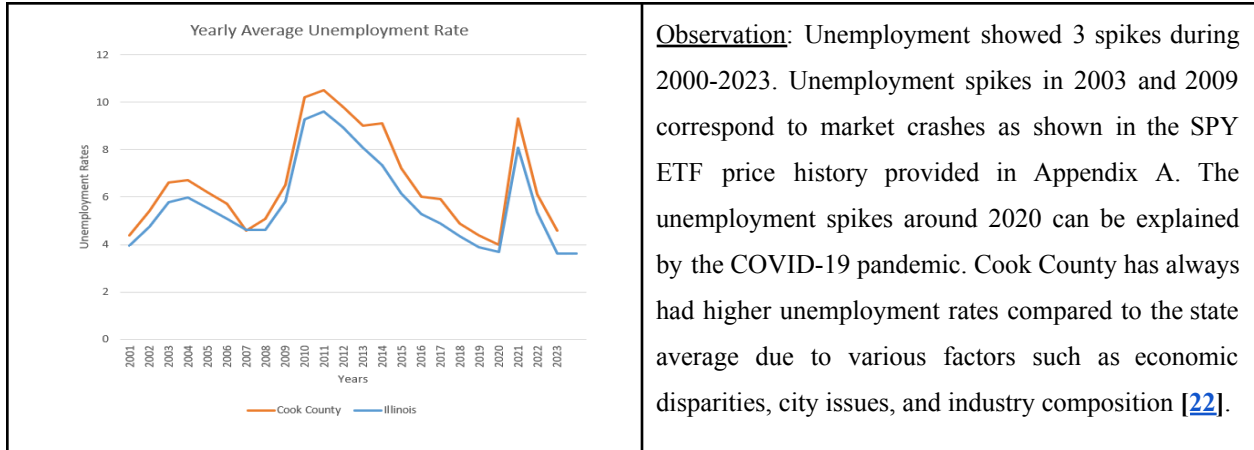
Yearly Average Unemployment Rate

12
10
8
6
4
2
0

Unemployment Rates

2001
2002
2003
2004
2005
2006
2007
2008
2009
2010
2011
2012
2013
2014
2015
2016
2017
2018
2019
2020
2021
2022
2023

Years

Cook County
Illinois

Observation: Unemployment showed 3 spikes during 2000-2023. Unemployment spikes in 2003 and 2009 correspond to market crashes as shown in the SPY ETF price history provided in Appendix A. The unemployment spikes around 2020 can be explained by the COVID-19 pandemic. Cook County has always had higher unemployment rates compared to the state average due to various factors such as economic disparities, city issues, and industry composition [22].